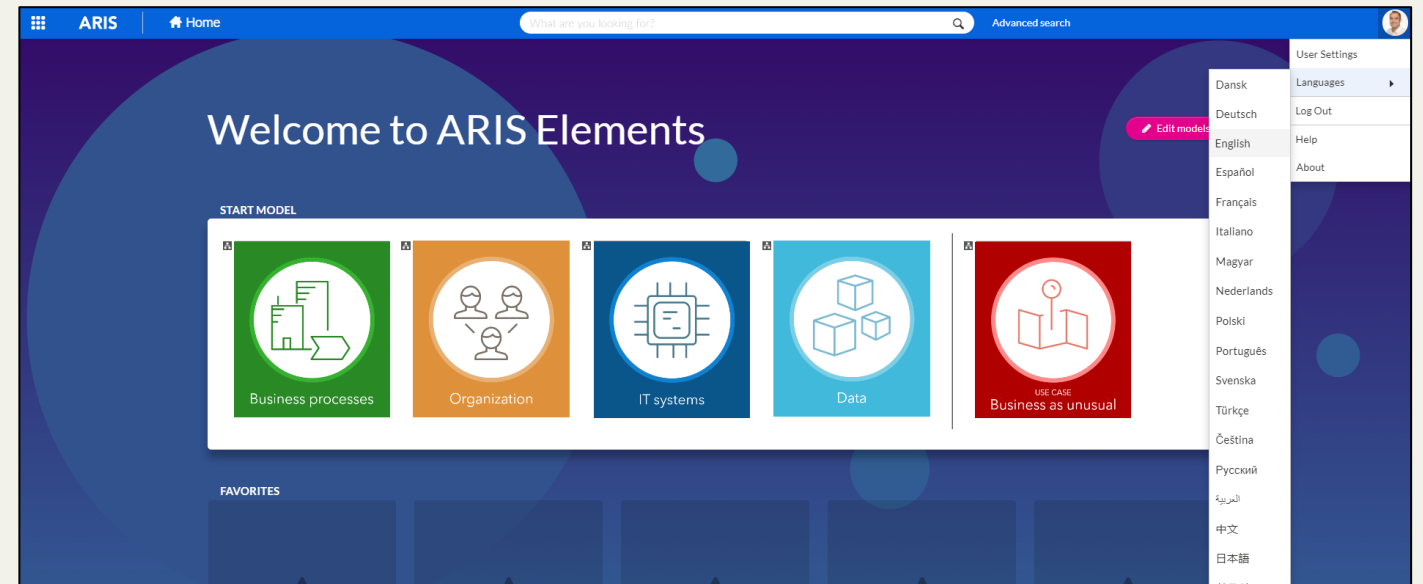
ARIS Home What are you looking for? Advanced search

User Settings
Languages
Log Out
Help
About

Dansk
Deutsch
English
Español
Français
Italiano
Magyar
Nederlands
Polski
Português
Svenska
Türkçe
Čeština
Русский
العربية
中文
日本語

Welcome to ARIS Elements

Edit models

START MODEL

Business processes

Organization

IT systems

Data

USE CASE
Business as unusual

FAVORITES